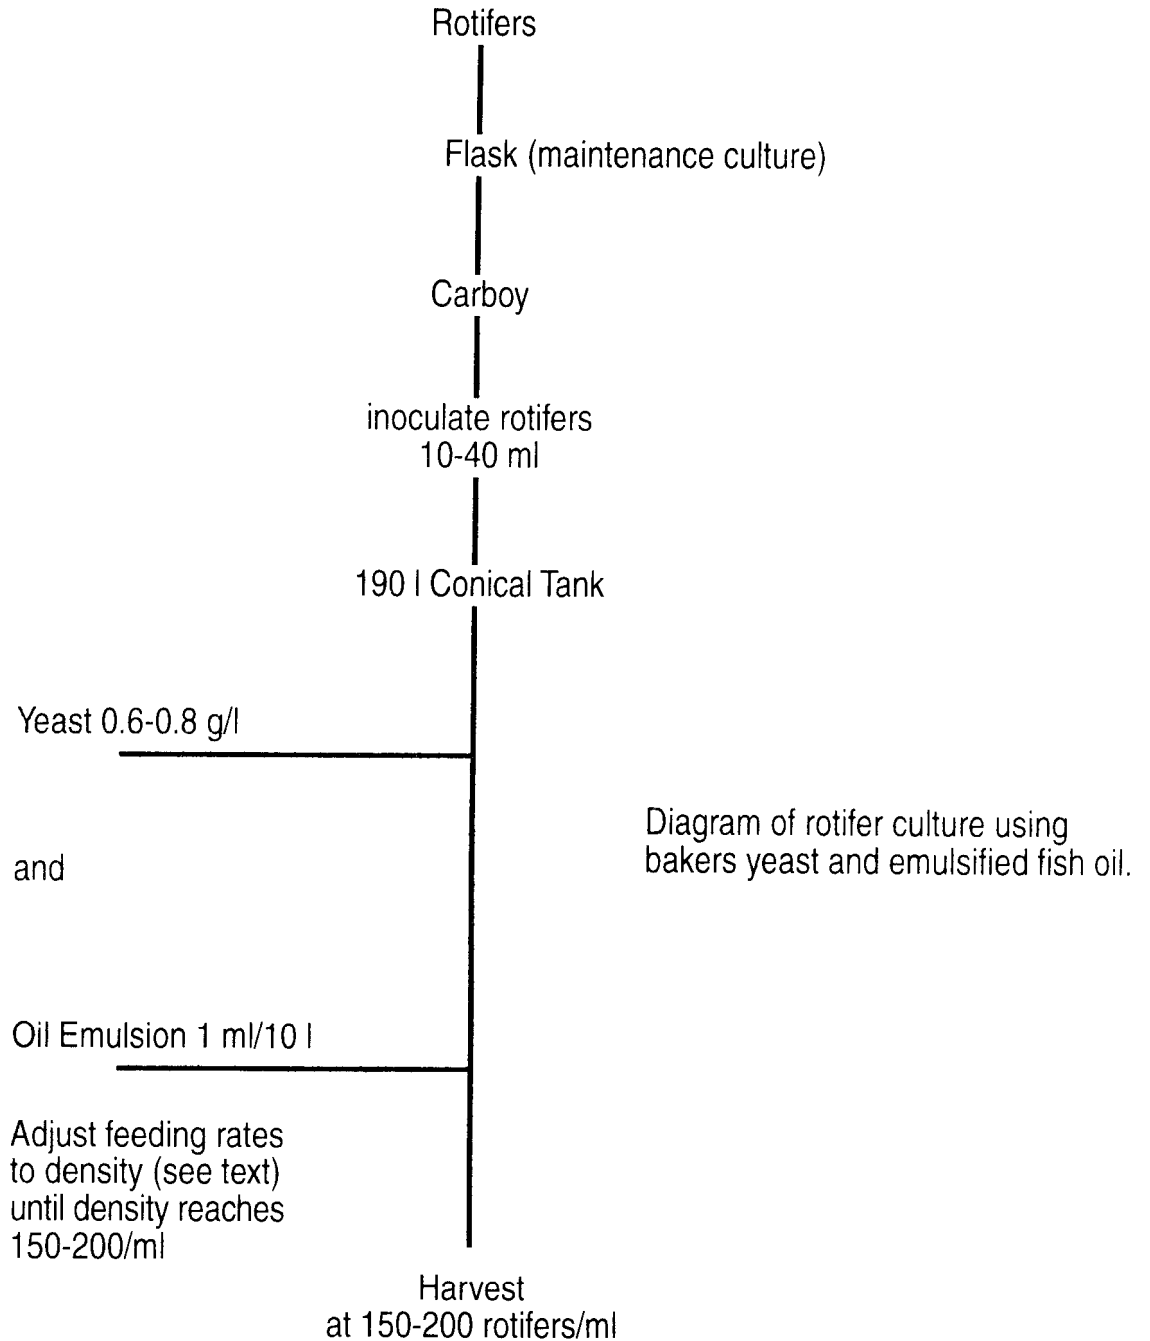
Rotifers

Flask (maintenance culture)

Carboy

inoculate rotifers
10-40 ml

190 l Conical Tank

Yeast 0.6-0.8 g/l

and

Oil Emulsion 1 ml/10 l

Adjust feeding rates to density (see text) until density reaches 150-200/ml

Diagram of rotifer culture using bakers yeast and emulsified fish oil.

Harvest
at 150-200 rotifers/ml